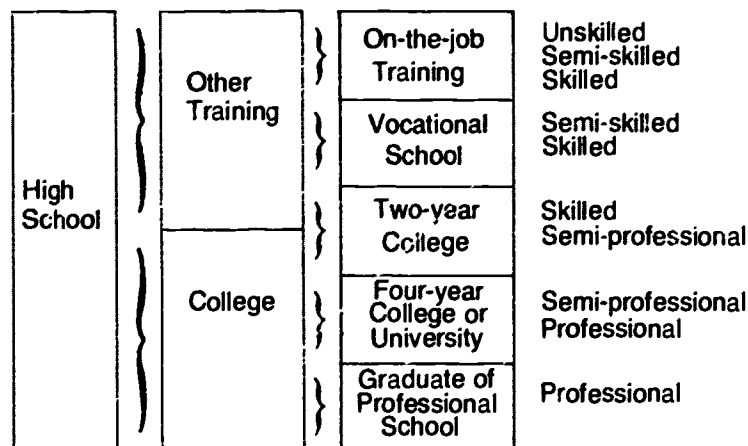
High School

Other Training

College

On-the-job Training

Vocational School

Two-year College

Four-year College or University

Graduate of Professional School

Unskilled
Semi-skilled
Skilled

Semi-skilled
Skilled

Skilled
Semi-professional

Semi-professional
Professional

Professional